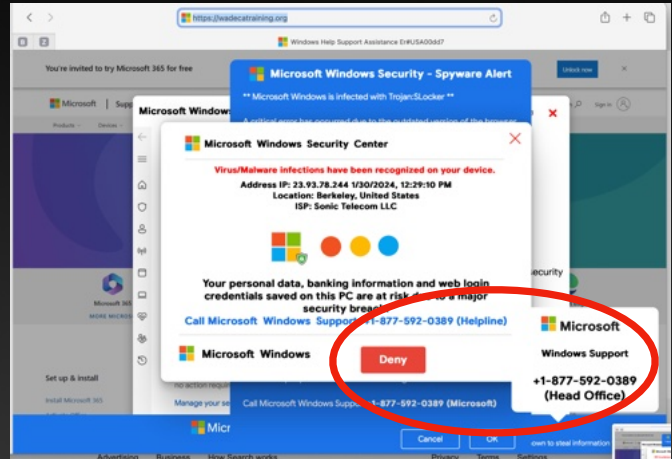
https://wadecatraining.org

Windows Help Support Assistance En#USA00dd7

You're invited to try Microsoft 365 for free

Unlock now

Microsoft | Supp

Products Devices

Sign in

Microsoft Windows

Microsoft Windows Security - Spyware Alert

** Microsoft Windows is infected with Trojan:SLocker **

Microsoft Windows Security Center

Virus/Malware infections have been recognized on your device.

Address IP: 23.93.78.244 1/30/2024, 12:29:10 PM
Location: Berkeley, United States
ISP: Sonic Telecom LLC

Your personal data, banking information and web login credentials saved on this PC are at risk d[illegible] a major security breac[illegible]

Call Microsoft Windows Suppo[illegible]+1-877-592-0389 (Helpline)

Microsoft Windows

Deny

Microsoft

Windows Support

+1-877-592-0389
(Head Office)

ecurity

Microsoft 365

MORE MICROS

Set up & install

Install Microsoft 365

no action requi

Manage your se

Call Microsoft Windows Suppo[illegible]-1-877-592-0389 (Microsoft)

Micr

Cancel

OK

own to steal information

Advertising Business How Search works Privacy Terms Settings